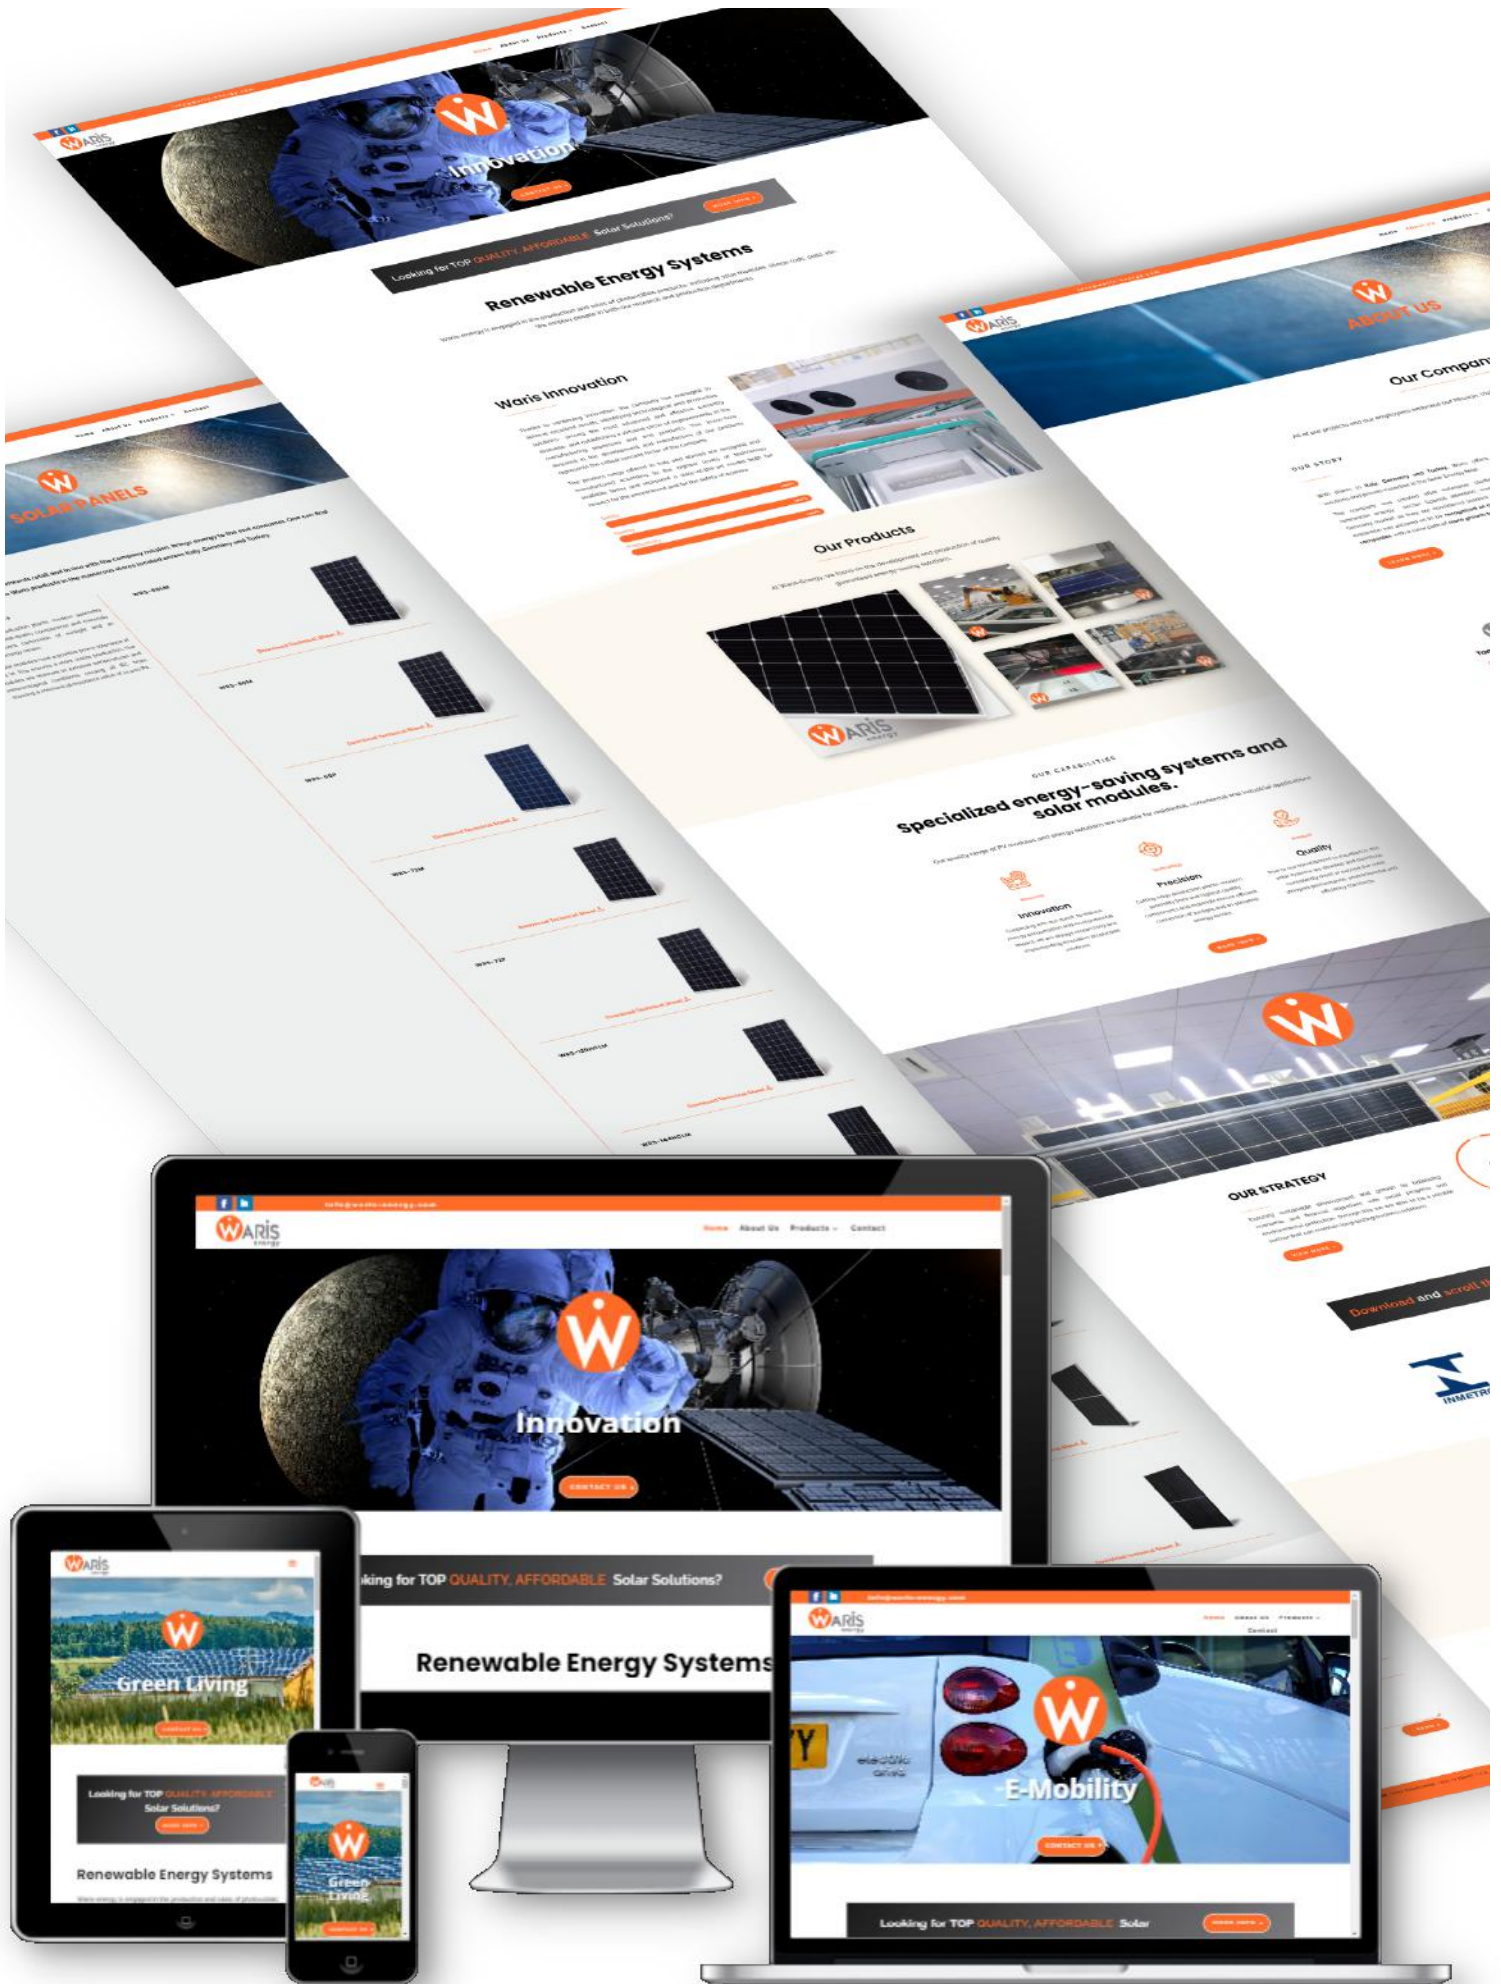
WARIS energy

Home About Us Products Contact

Innovation

CONTACT US

Looking for TOP QUALITY, AFFORDABLE Solar Solutions?

MORE INFO

Renewable Energy Systems

Waris Innovation

Our Products

WARIS energy

OUR CAPABILITIES

Specialized energy-saving systems and solar modules.

Innovation

Precision

Quality

SOLAR PANELS

ABOUT US

Our Company

OUR STORY

OUR STRATEGY

Download and scroll

INMETRO

WARIS energy

info@waris-energy.com

Home About Us Products Contact

Innovation

CONTACT US

Looking for TOP QUALITY, AFFORDABLE Solar Solutions?

Renewable Energy Systems

WARIS energy

Green Living

CONTACT US

Looking for TOP QUALITY, AFFORDABLE Solar Solutions?

MORE INFO

Renewable Energy Systems

WARIS

Green Living

CONTACT US

WARIS energy

info@waris-energy.com

Home About Us Products Contact

E-Mobility

CONTACT US

Looking for TOP QUALITY, AFFORDABLE Solar

MORE INFO